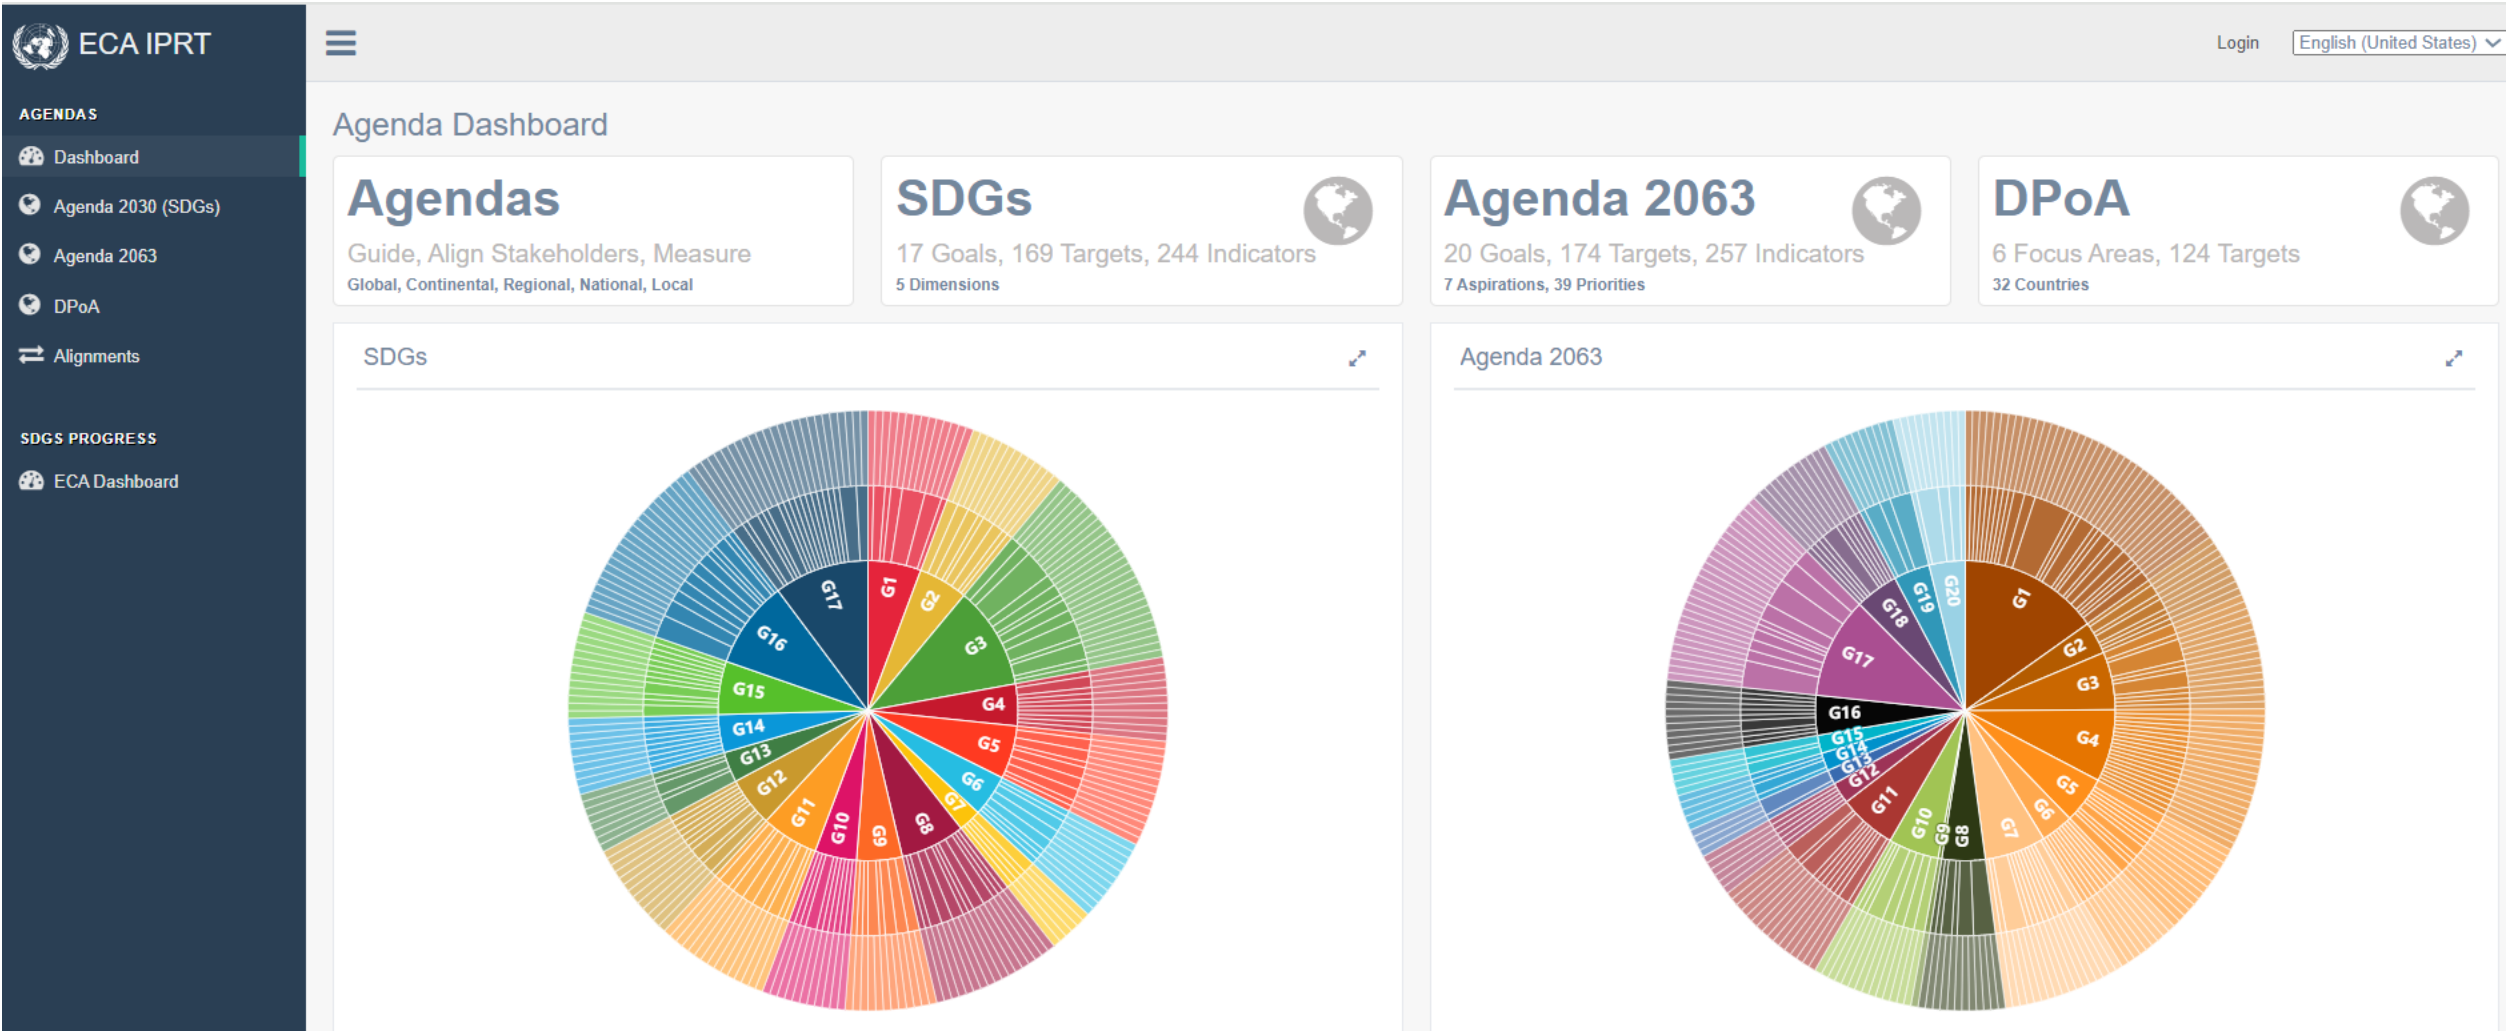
ECA IPRT

AGENDAS
Dashboard
Agenda 2030 (SDGs)
Agenda 2063
DPoA
Alignments

SDGS PROGRESS
ECA Dashboard

Login
English (United States)

Agenda Dashboard

Agendas
Guide, Align Stakeholders, Measure
Global, Continental, Regional, National, Local

SDGs
17 Goals, 169 Targets, 244 Indicators
5 Dimensions

Agenda 2063
20 Goals, 174 Targets, 257 Indicators
7 Aspirations, 39 Priorities

DPoA
6 Focus Areas, 124 Targets
32 Countries

SDGs

G1 G2 G3 G4 G5 G6 G7 G8 G9 G10 G11 G12 G13 G14 G15 G16 G17

Agenda 2063

G1 G2 G3 G4 G5 G6 G7 G8 G9 G10 G11 G12 G13 G14 G15 G16 G17 G18 G19 G20